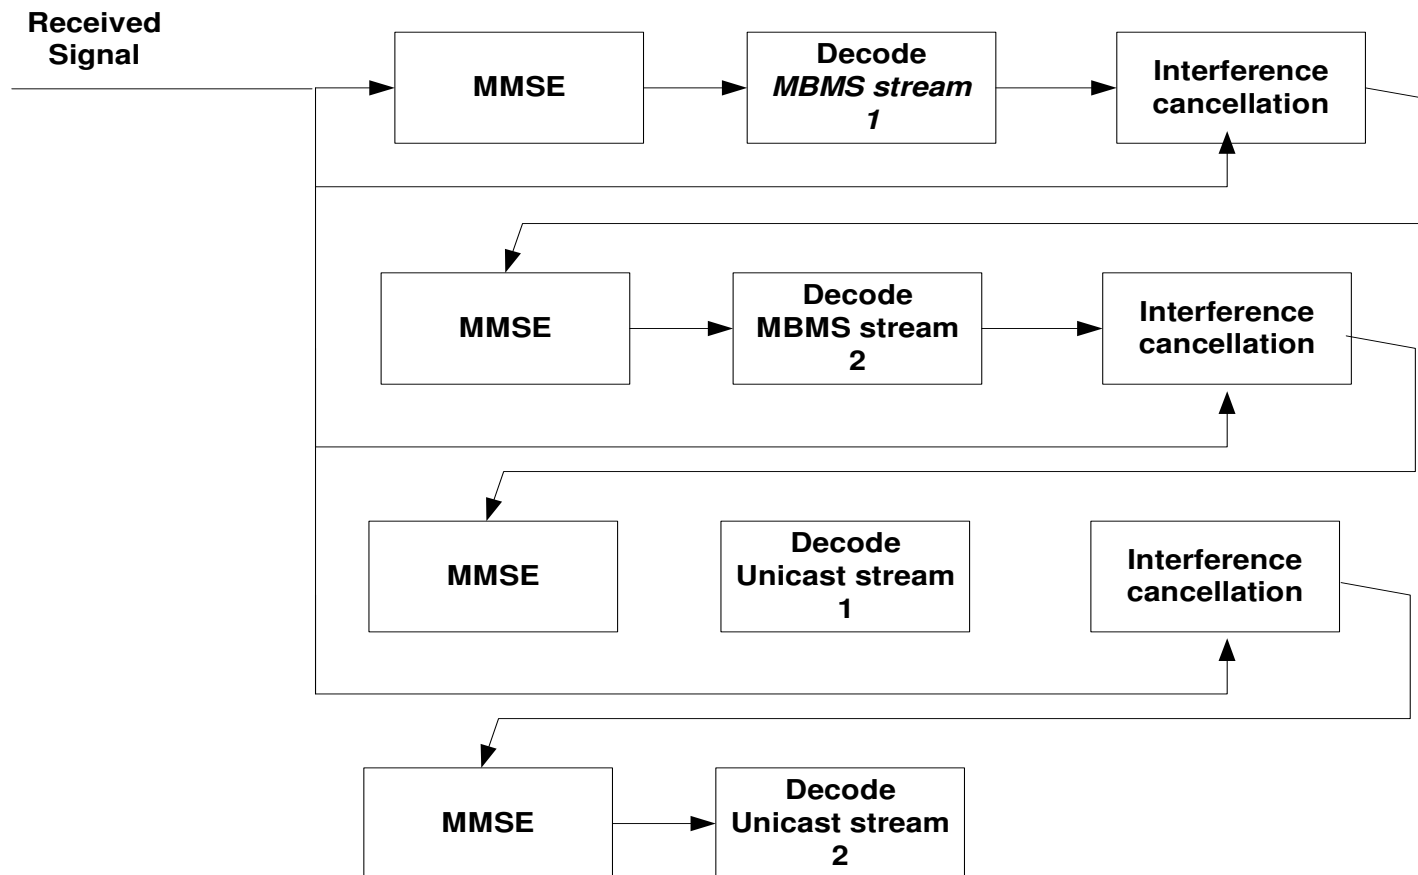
Received Signal

MMSE

Decode *MBMS stream 1*

Interference cancellation

MMSE

Decode MBMS stream 2

Interference cancellation

MMSE

Decode Unicast stream 1

Interference cancellation

MMSE

Decode Unicast stream 2